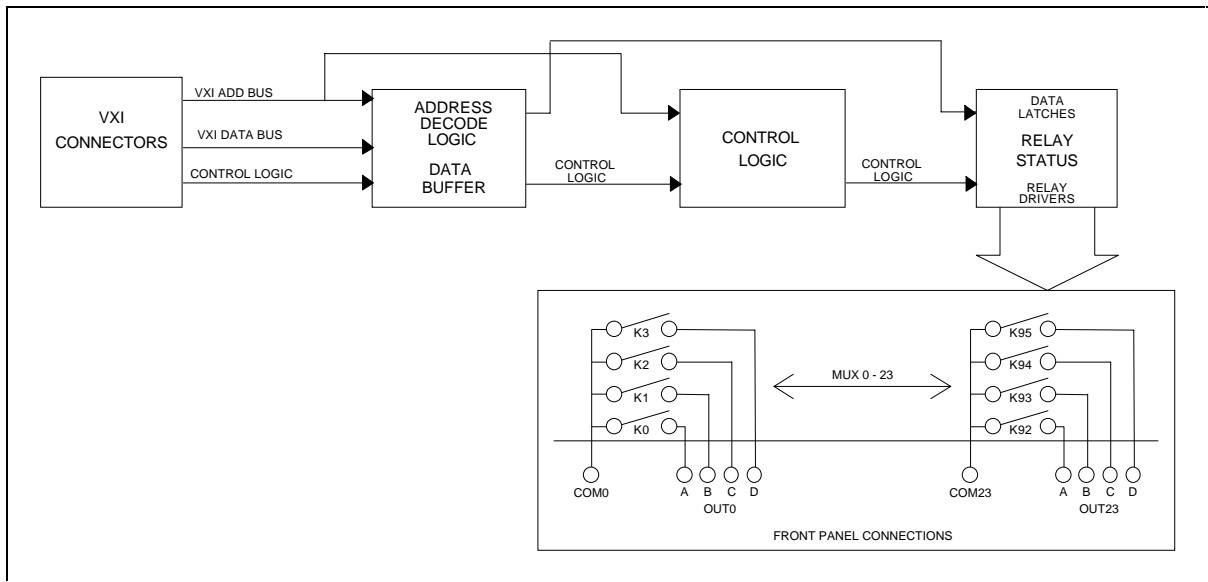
VXI CONNECTORS

VXI ADD BUS

VXI DATA BUS

CONTROL LOGIC

ADDRESS DECODE LOGIC

DATA BUFFER

CONTROL LOGIC

CONTROL LOGIC

CONTROL LOGIC

DATA LATCHES

RELAY STATUS

RELAY DRIVERS

K3

K2

K1

K0

MUX 0 - 23

K95

K94

K93

K92

COM0

A B C D

OUT0

COM23

A B C D

OUT23

FRONT PANEL CONNECTIONS